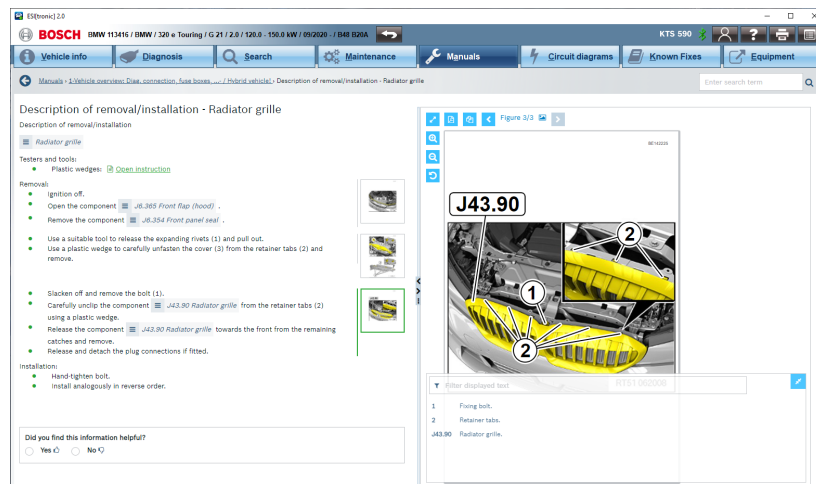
ESI[tronic] 2.0

BOSCH BMW 113416 / BMW / 320 e Touring / G 21 / 2.0 / 120.0 - 150.0 kW / 09/2020 - / B48 B20A

KTS 590

Vehicle info | Diagnosis | Search | Maintenance | Manuals | Circuit diagrams | Known Fixes | Equipment

Manuals > 1-Vehicle overview: Diag. connection, fuse boxes ... > Hybrid vehicle! > Description of removal/installation - Radiator grille

Enter search term

Description of removal/installation - Radiator grille

Description of removal/installation

Radiator grille

Testers and tools:
- Plastic wedges: Open instruction

Removal:
- Ignition off.
- Open the component J6.365 Front flap (hood) .
- Remove the component J6.354 Front panel seal .
- Use a suitable tool to release the expanding rivets (1) and pull out.
- Use a plastic wedge to carefully unfasten the cover (3) from the retainer tabs (2) and remove.
- Slacken off and remove the bolt (1).
- Carefully unclip the component J43.90 Radiator grille from the retainer tabs (2) using a plastic wedge.
- Release the component J43.90 Radiator grille towards the front from the remaining catches and remove.
- Release and detach the plug connections if fitted.

Installation:
- Hand-tighten bolt.
- Install analogously in reverse order.

Did you find this information helpful?
Yes No

Figure 3/3

BE142226

J43.90

2

1

2

RTS1 062006

Filter displayed text

| 1 | Fixing bolt. |
|---|---|
| 2 | Retainer tabs. |
| J43.90 | Radiator grille. |